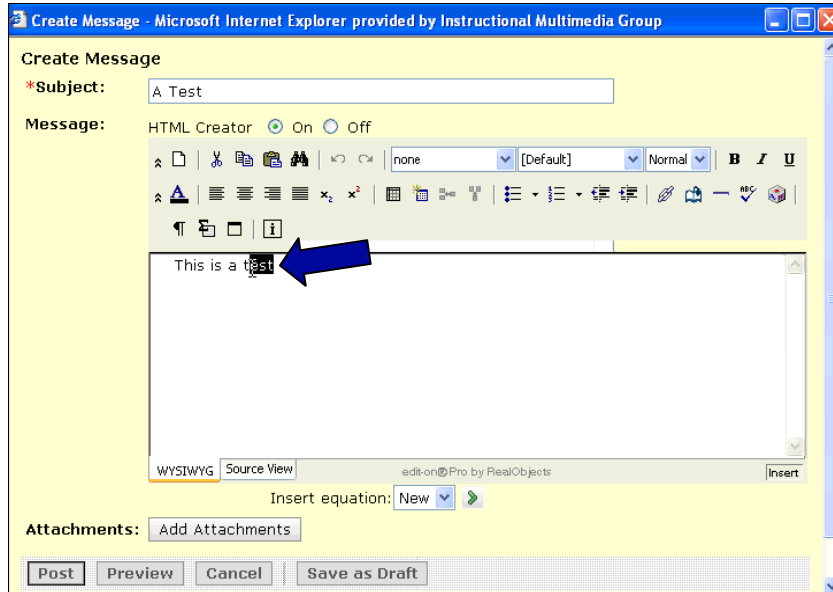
Create Message - Microsoft Internet Explorer provided by Instructional Multimedia Group

Create Message

*Subject: A Test

Message: HTML Creator On Off

none [Default] Normal B I U

This is a test

WYSIWYG Source View edit-on®Pro by RealObjects Insert

Insert equation: New

Attachments: Add Attachments

Post Preview Cancel Save as Draft